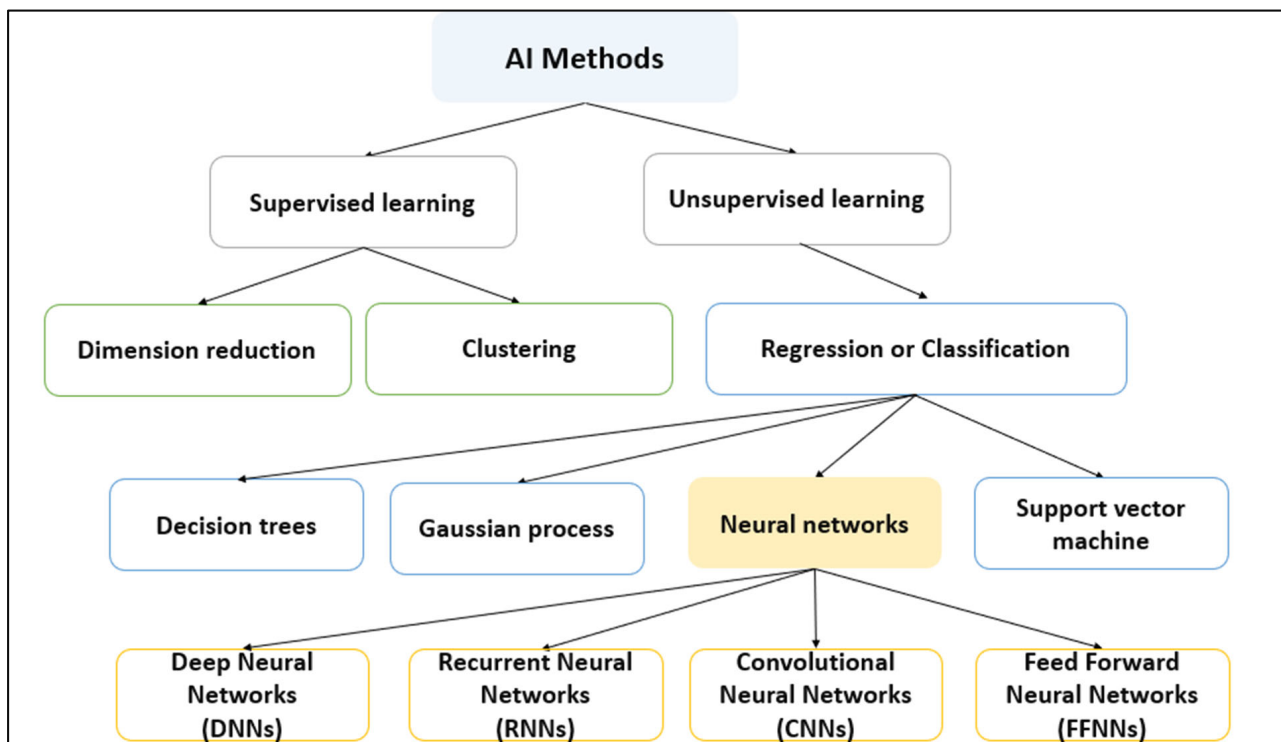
AI Methods

Supervised learning

Unsupervised learning

Dimension reduction

Clustering

Regression or Classification

Decision trees

Gaussian process

Neural networks

Support vector machine

Deep Neural Networks (DNNs)

Recurrent Neural Networks (RNNs)

Convolutional Neural Networks (CNNs)

Feed Forward Neural Networks (FFNNs)